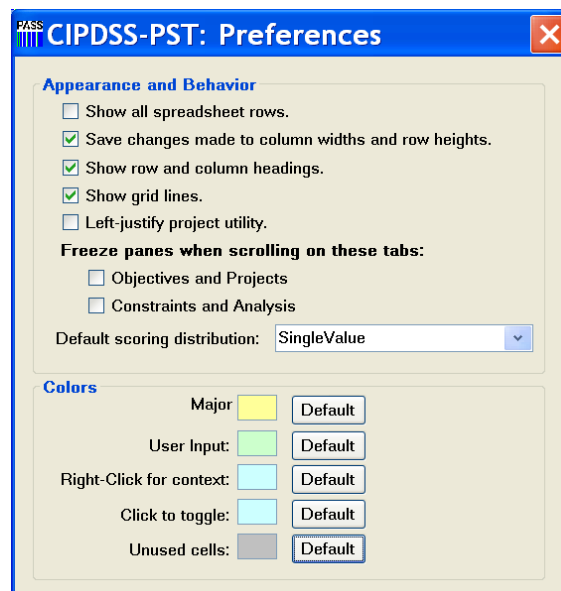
PASS CIPDSS-PST: Preferences

Appearance and Behavior

Show all spreadsheet rows.

Save changes made to column widths and row heights.

Show row and column headings.

Show grid lines.

Left-justify project utility.

Freeze panes when scrolling on these tabs:

Objectives and Projects

Constraints and Analysis

Default scoring distribution: SingleValue

Colors

Major Default

User Input: Default

Right-Click for context: Default

Click to toggle: Default

Unused cells: Default